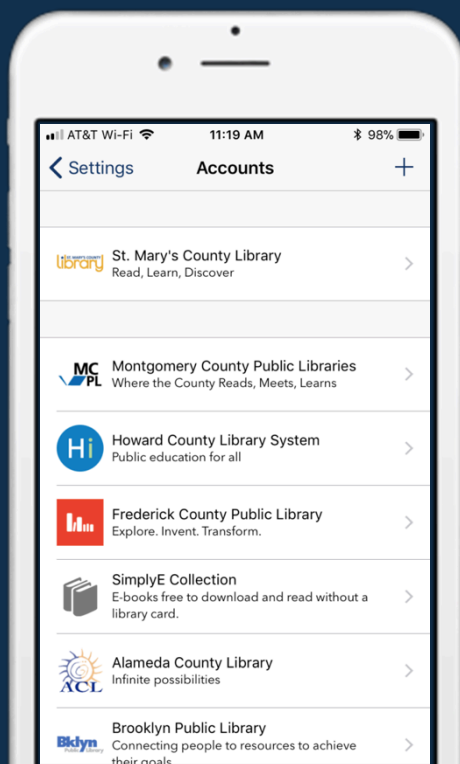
AT&T Wi-Fi 11:19 AM 98%

Settings Accounts +

ST. MARY'S COUNTY library

St. Mary's County Library
Read, Learn, Discover

MC PL

Montgomery County Public Libraries
Where the County Reads, Meets, Learns

Hi

Howard County Library System
Public education for all

Frederick County Public Library
Explore. Invent. Transform.

SimplyE Collection
E-books free to download and read without a library card.

ACL

Alameda County Library
Infinite possibilities

Bklyn Public Library

Brooklyn Public Library
Connecting people to resources to achieve their goals